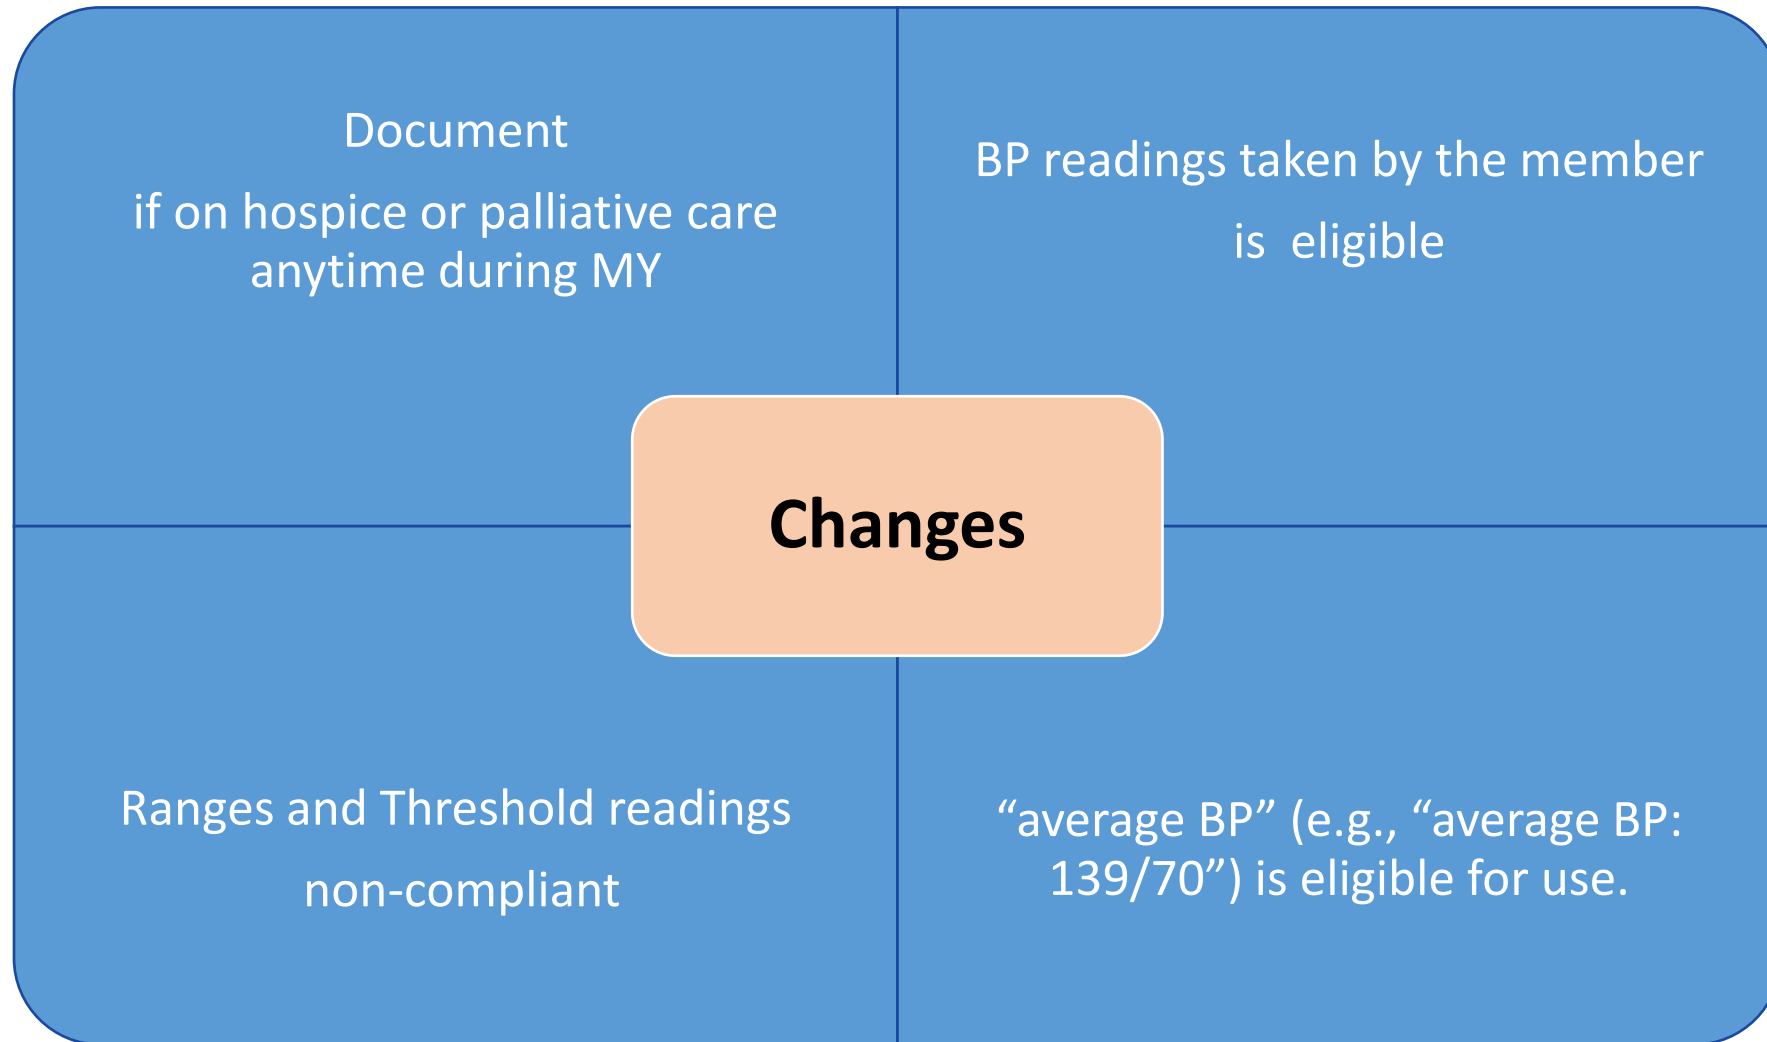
Document

if on hospice or palliative care anytime during MY

BP readings taken by the member

is eligible

Changes

Ranges and Threshold readings

non-compliant

“average BP” (e.g., “average BP: 139/70”) is eligible for use.